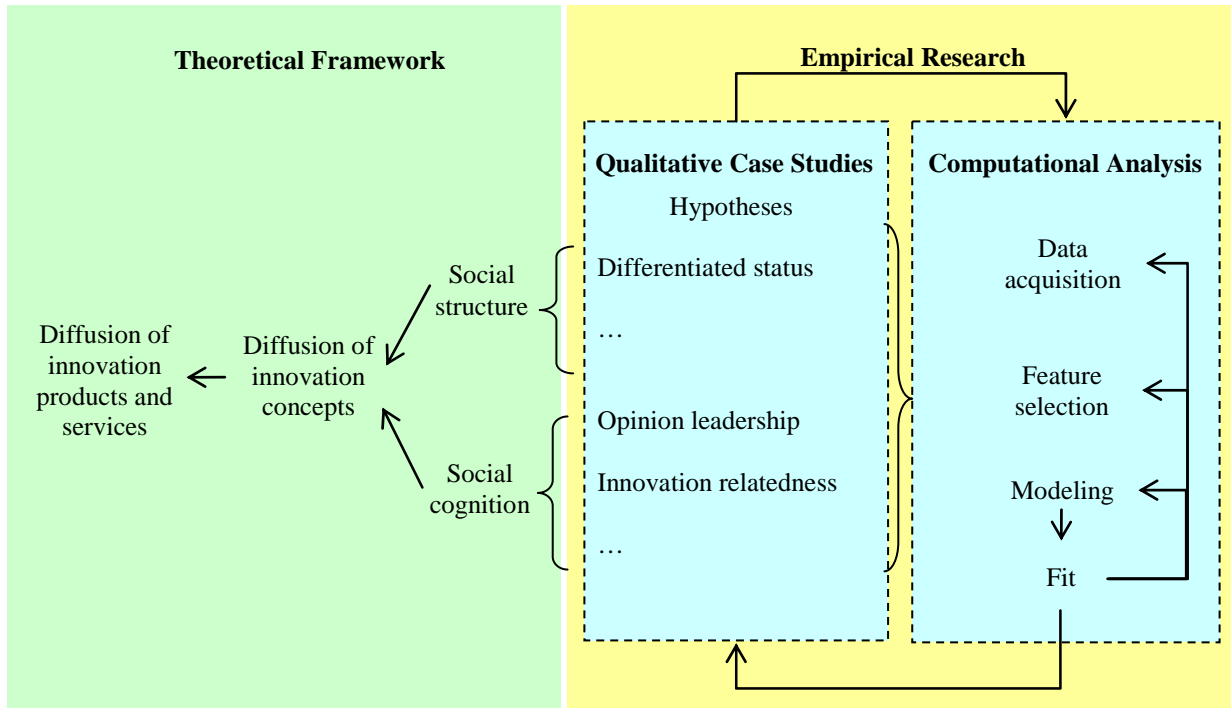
Theoretical Framework

Diffusion of innovation products and services

Diffusion of innovation concepts

Social structure

Social cognition

Empirical Research

Qualitative Case Studies

Hypotheses

Differentiated status

…

Opinion leadership

Innovation relatedness

…

Computational Analysis

Data acquisition

Feature selection

Modeling

Fit